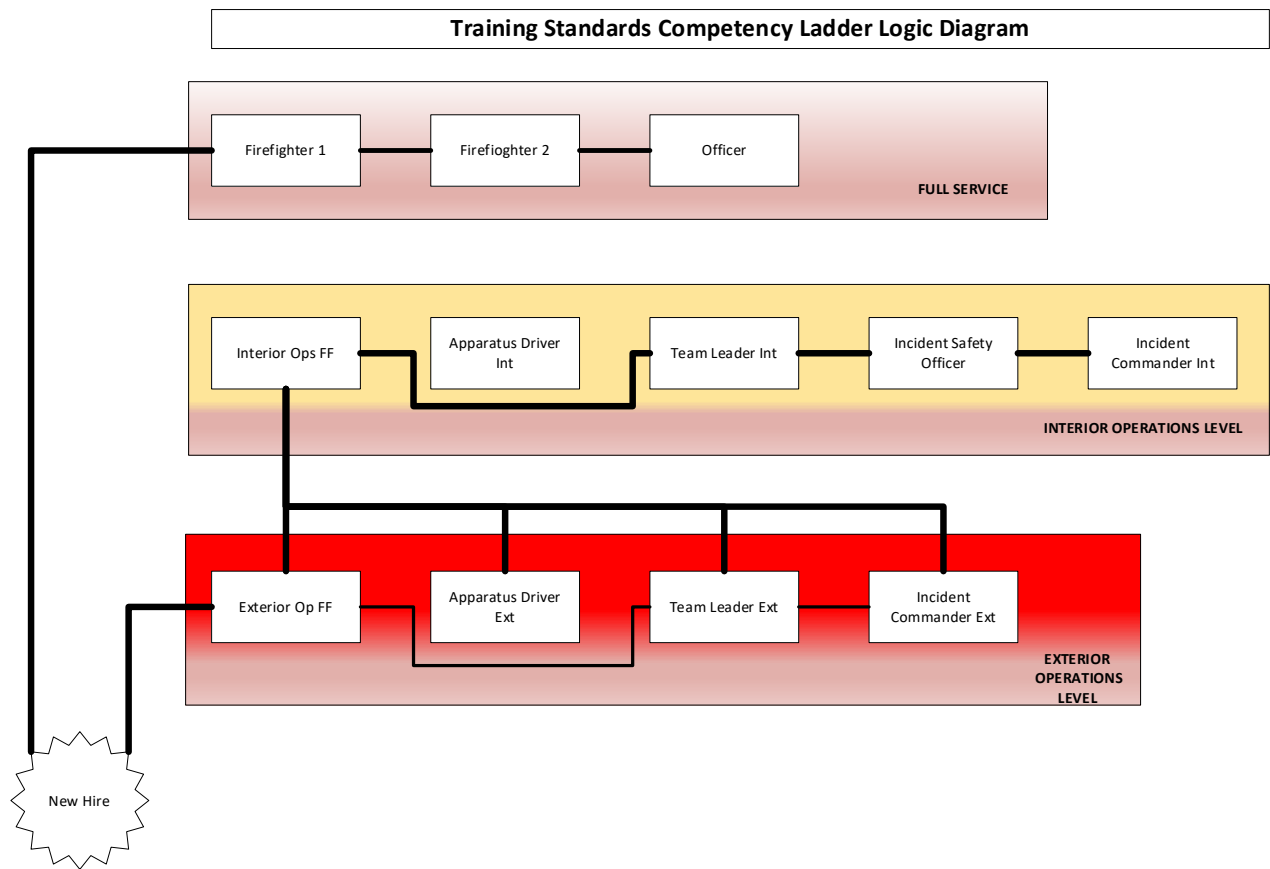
Training Standards Competency Ladder Logic Diagram

Firefighter 1

Firefioghter 2

Officer

FULL SERVICE

Interior Ops FF

Apparatus Driver Int

Team Leader Int

Incident Safety Officer

Incident Commander Int

INTERIOR OPERATIONS LEVEL

Exterior Op FF

Apparatus Driver Ext

Team Leader Ext

Incident Commander Ext

EXTERIOR OPERATIONS LEVEL

New Hire